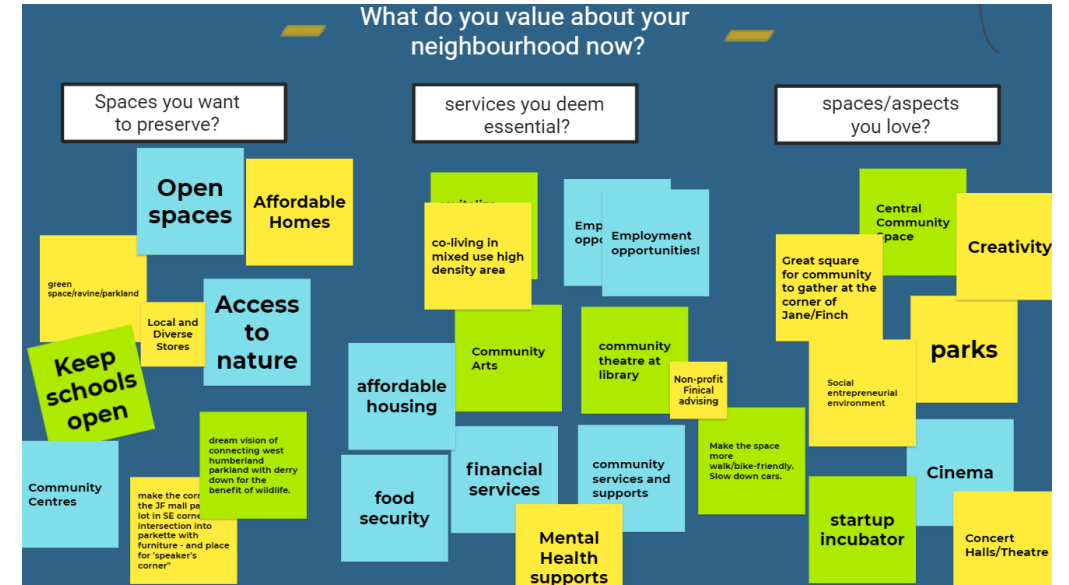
What do you value about your neighbourhood now?

Spaces you want to preserve?

services you deem essential?

spaces/aspects you love?

Open spaces

Affordable Homes

green space/ravine/parkland

Local and Diverse Stores

Access to nature

Keep schools open

dream vision of connecting west humberland parkland with derry down for the benefit of wildlife.

Community Centres

make the corn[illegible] the JF mall pa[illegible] lot in SE corne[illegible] intersection into parkette with furniture - and place for 'speaker's corner"

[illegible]

co-living in mixed use high density area

Emp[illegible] opp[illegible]

Employment opportunities!

Community Arts

community theatre at library

Non-profit Finical advising

affordable housing

financial services

community services and supports

Make the space more walk/bike-friendly. Slow down cars.

food security

Mental Health supports

Central Community Space

Creativity

Great square for community to gather at the corner of Jane/Finch

parks

Social entrepreneurial environment

Cinema

startup incubator

Concert Halls/Theatre